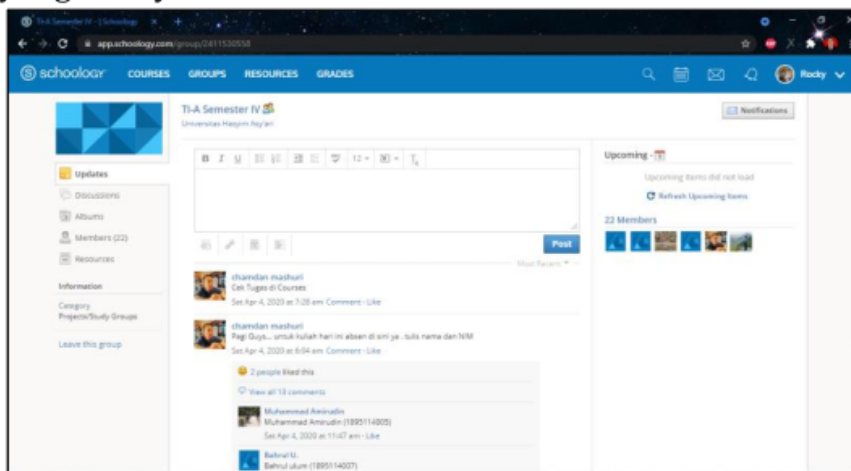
TI-A Semester IV | Schoology

app.schoology.com/group/2411530558

schoology COURSES GROUPS RESOURCES GRADES

Rocky

TI-A Semester IV
Universitas Hasyim Asy'ari

Notifications

Updates
Discussions
Albums
Members (22)
Resources

Information

Category
Projects/Study Groups

Leave this group

B I U 12

Post

Most Recent

chamdan mashuri
Cek Tugas di Courses
Sat Apr 4, 2020 at 7:28 am Comment · Like

chamdan mashuri
Pagi Guys... untuk kuliah hari ini absen di sini ya.. tulis nama dan NIM
Sat Apr 4, 2020 at 6:04 am Comment · Like

2 people liked this

View all 13 comments

Muhammad Amirudin
Muhammad Amirudin (1895114005)
Sat Apr 4, 2020 at 11:47 am · Like

Bahrul U.
Bahrul ulum (1895114007)

Upcoming

Upcoming items did not load

Refresh Upcoming Items

22 Members